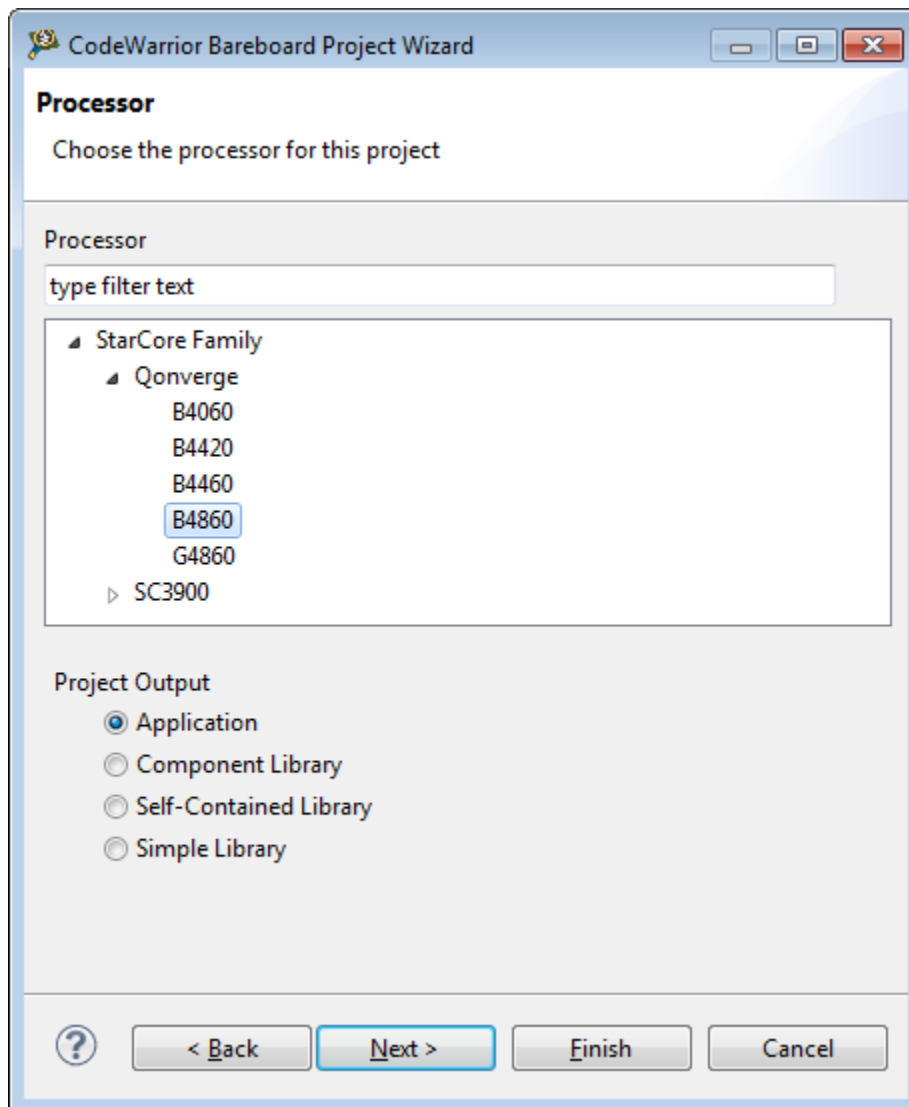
CodeWarrior Bareboard Project Wizard

Processor

Choose the processor for this project

Processor

type filter text

StarCore Family
Qonverge
B4060
B4420
B4460
B4860
G4860
SC3900

Project Output

Application
Component Library
Self-Contained Library
Simple Library

?

< Back

Next >

Finish

Cancel